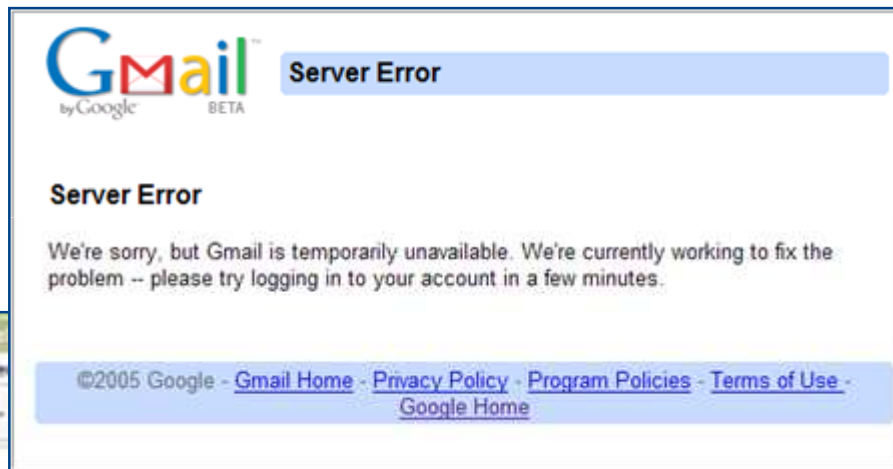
Gmail by Google BETA

Server Error

Server Error

We're sorry, but Gmail is temporarily unavailable. We're currently working to fix the problem -- please try logging in to your account in a few minutes.

©2005 Google - Gmail Home - Privacy Policy - Program Policies - Terms of Use - Google Home